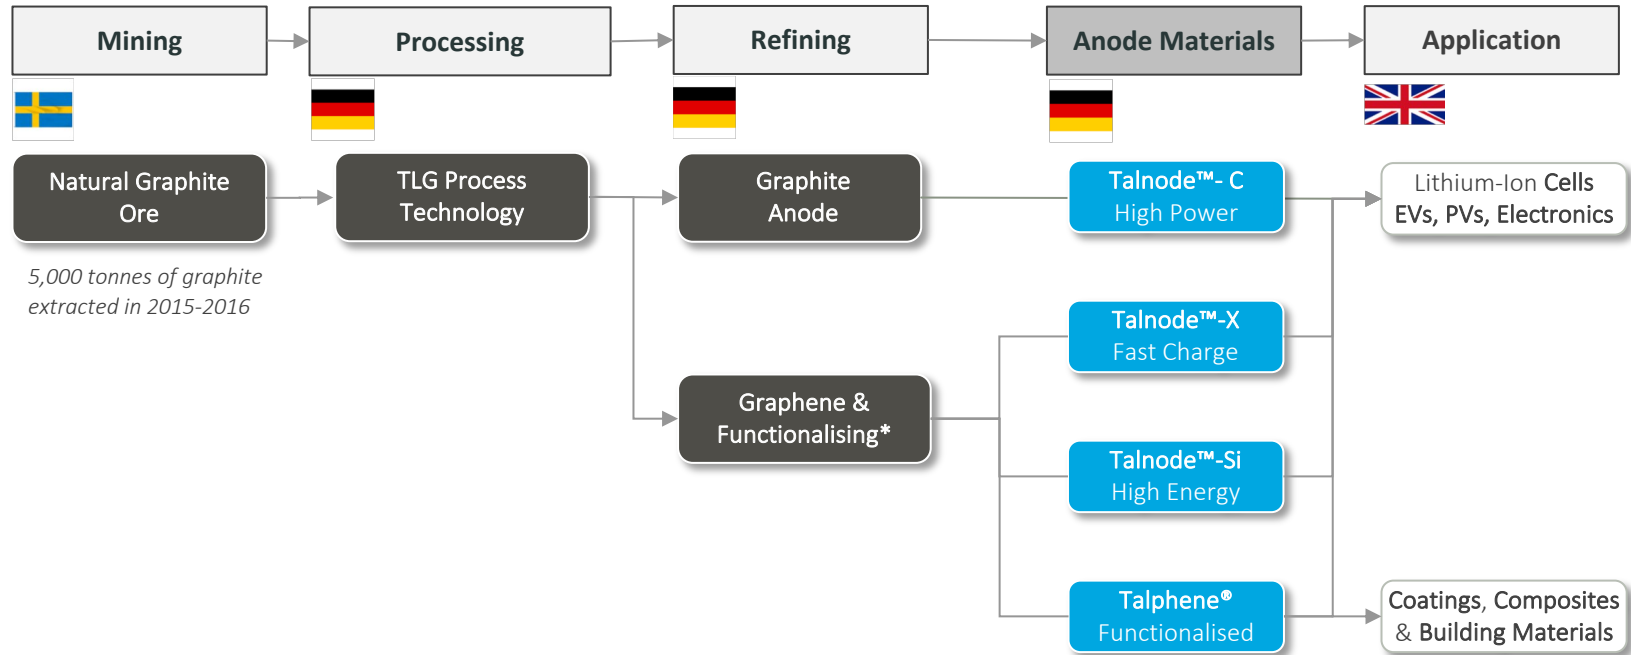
Mining

Processing

Refining

Anode Materials

Application

Natural Graphite Ore

5,000 tonnes of graphite extracted in 2015-2016

TLG Process Technology

Graphite Anode

Graphene & Functionalising*

Talnode™- C High Power

Talnode™-X Fast Charge

Talnode™-Si High Energy

Talphene® Functionalised

Lithium-Ion Cells EVs, PVs, Electronics

Coatings, Composites & Building Materials